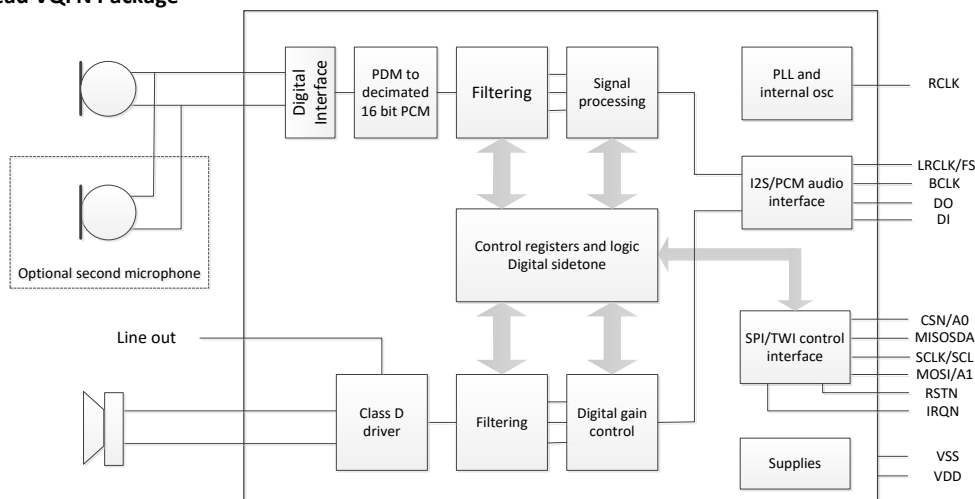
ead VQFN Package

Digital Interface

PDM to decimated 16 bit PCM

Filtering

Signal processing

PLL and internal osc

RCLK

Optional second microphone

I2S/PCM audio interface

LRCLK/FS
BCLK
DO
DI

Control registers and logic
Digital sidetone

Line out

SPI/TWI control interface

CSN/A0
MISOSDA
SCLK/SCL
MOSI/A1
RSTN
IRQN

Class D driver

Filtering

Digital gain control

Supplies

VSS
VDD